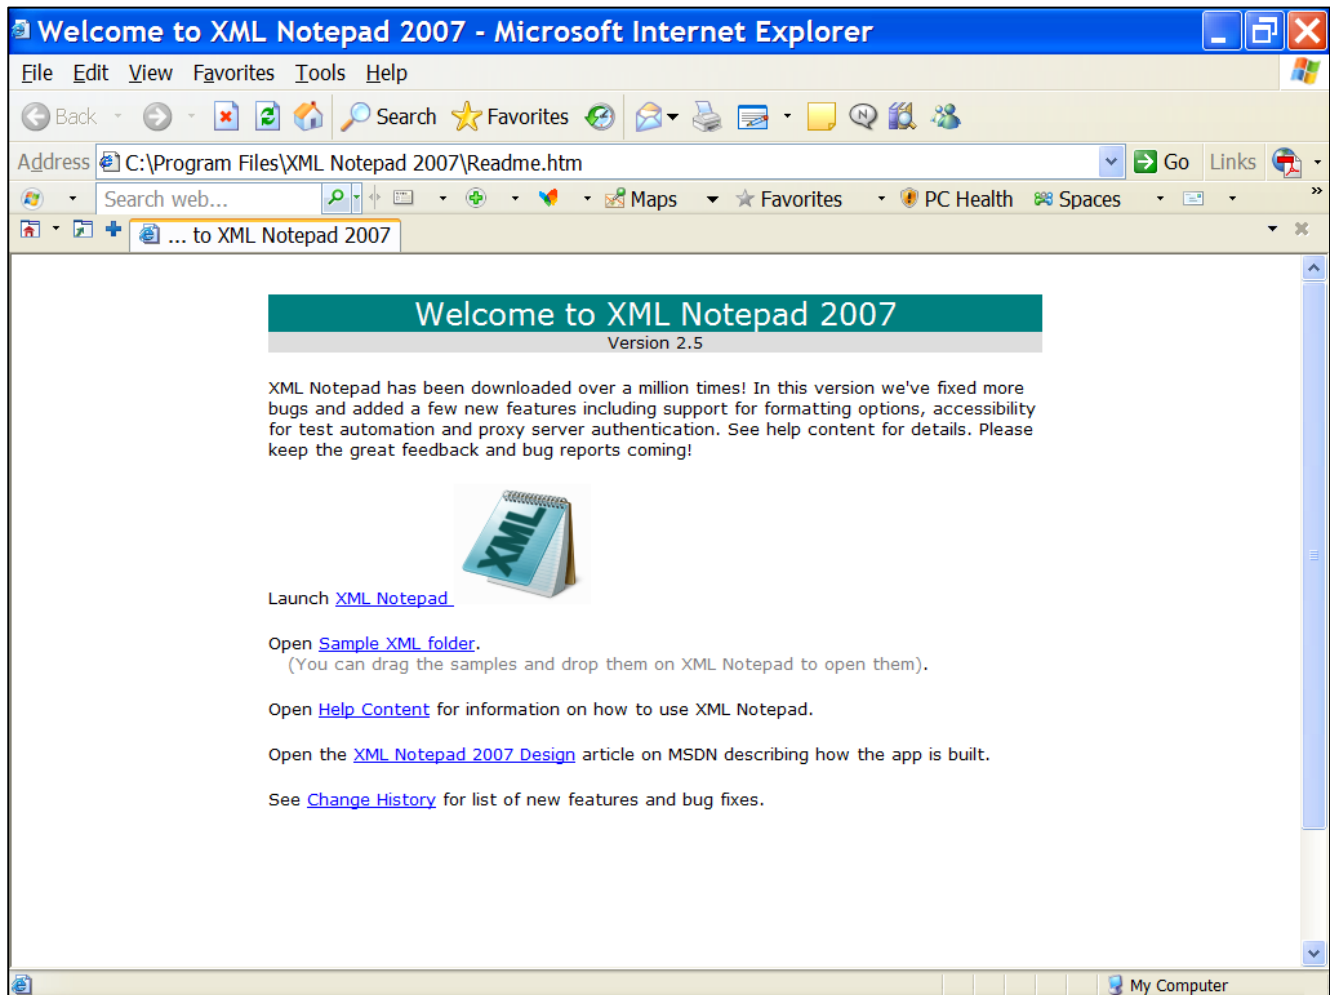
Welcome to XML Notepad 2007 - Microsoft Internet Explorer

File Edit View Favorites Tools Help

Back Search Favorites

Address C:\Program Files\XML Notepad 2007\Readme.htm Go Links

Search web... Maps Favorites PC Health Spaces

... to XML Notepad 2007

Welcome to XML Notepad 2007
Version 2.5

XML Notepad has been downloaded over a million times! In this version we've fixed more bugs and added a few new features including support for formatting options, accessibility for test automation and proxy server authentication. See help content for details. Please keep the great feedback and bug reports coming!

XML

Launch XML Notepad

Open Sample XML folder.
(You can drag the samples and drop them on XML Notepad to open them).

Open Help Content for information on how to use XML Notepad.

Open the XML Notepad 2007 Design article on MSDN describing how the app is built.

See Change History for list of new features and bug fixes.

My Computer